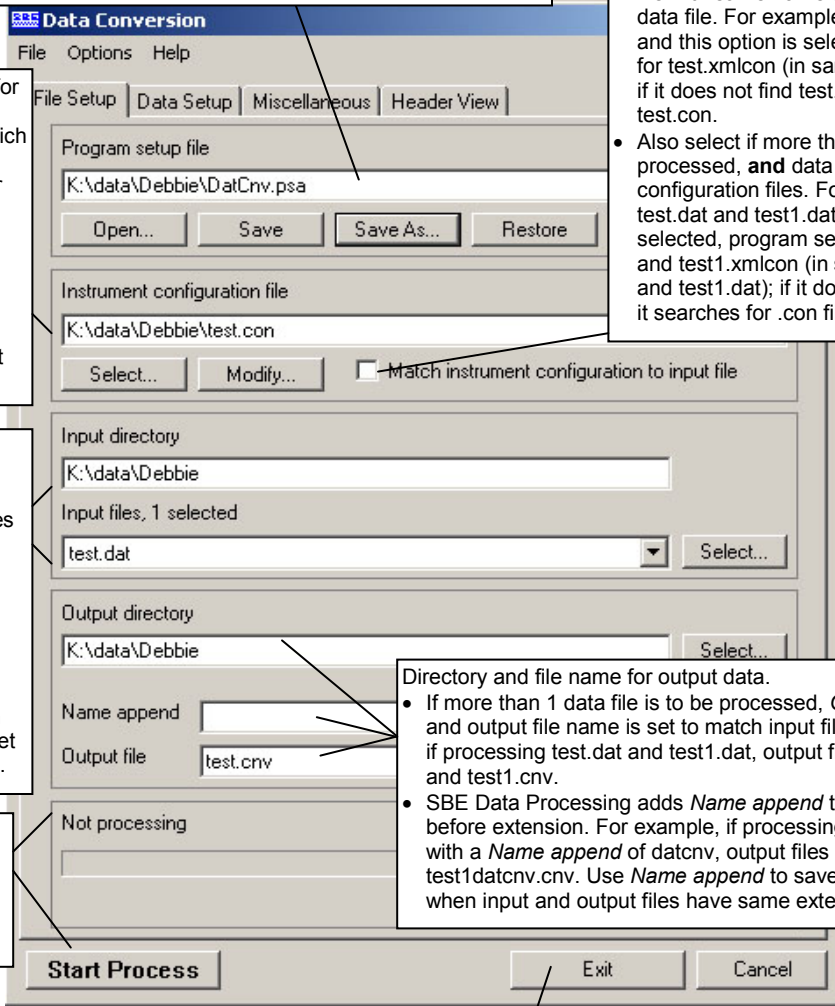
Data Conversion
File Options Help
File Setup | Data Setup | Miscellaneous | Header View

Program setup file
K:\data\Debbie\DatCnv.psa
Open... Save Save As... Restore

Instrument configuration file
K:\data\Debbie\test.con
Select... Modify... Match instrument configuration to input file

Input directory
K:\data\Debbie
Input files, 1 selected
test.dat Select...

Output directory
K:\data\Debbie Select...
Name append
Output file test.cnv

Not processing

Start Process Exit Cancel

data file. For example and this option is sele for test.xmlcon (in sa if it does not find test test.con.

• Also select if more th processed, **and** data configuration files. Fo test.dat and test1.dat selected, program se and test1.xmlcon (in and test1.dat); if it do it searches for .con fi

Directory and file name for output data.
• If more than 1 data file is to be processed, and output file name is set to match input fil if processing test.dat and test1.dat, output f and test1.cnv.
• SBE Data Processing adds *Name append* t before extension. For example, if processin with a *Name append* of datcnv, output files test1datcnv.cnv. Use *Name append* to save when input and output files have same exte

or
ich
t
es
et
.